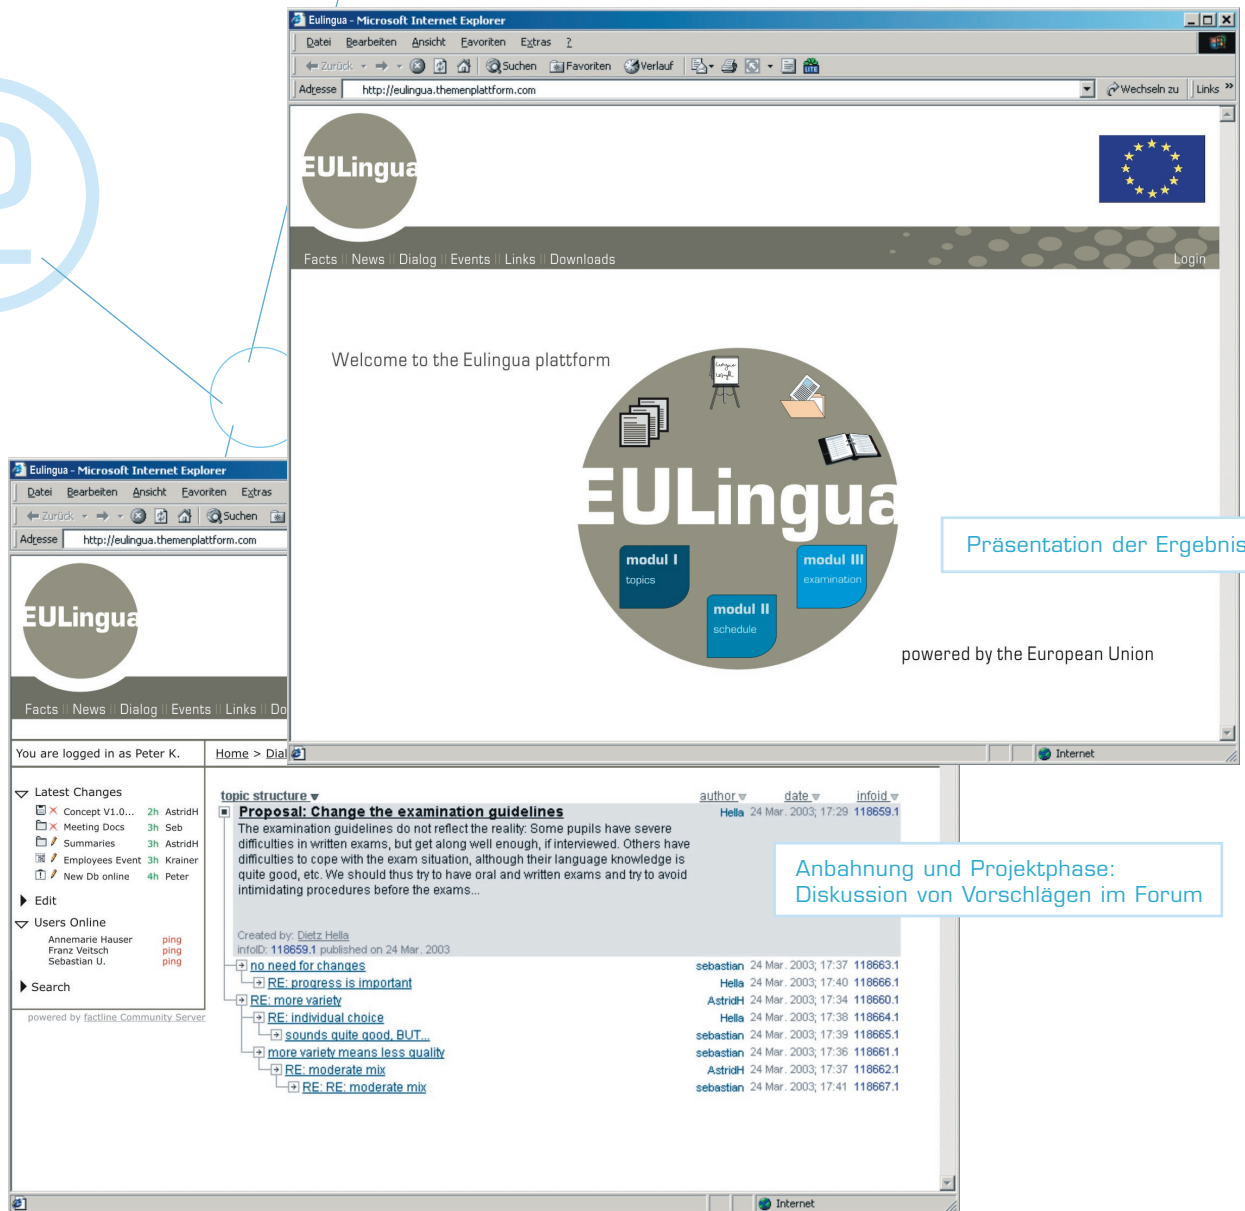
Eulingua - Microsoft Internet Explorer

Datei Bearbeiten Ansicht Favoriten Extras ?

Zurück Suchen Favoriten Verlauf

Adresse http://eulingua.themenplattform.com

Wechseln zu Links

EULingua

Facts || News || Dialog || Events || Links || Downloads

Login

Welcome to the Eulingua plattform

EULingua

modul I topics

modul II schedule

modul III examination

powered by the European Union

Präsentation der Ergebnis

Internet

Eulingua - Microsoft Internet Explorer

Datei Bearbeiten Ansicht Favoriten Extras

Zurück Suchen

Adresse http://eulingua.themenplattform.com

EULingua

Facts || News || Dialog || Events || Links || Do

You are logged in as Peter K.

Home > Dial

Latest Changes

| Concept V1.0... | 2h | AstridH |
|---|---|---|
| Meeting Docs | 3h | Seb |
| Summaries | 3h | AstridH |
| Employees Event | 3h | Krainer |
| New Db online | 4h | Peter |

Edit

Users Online

Annemarie Hauser ping
Franz Veitsch ping
Sebastian U. ping

Search

powered by factline Community Server

topic structure author date infoid

Proposal: Change the examination guidelines Hella 24 Mar. 2003; 17:29 118659.1

The examination guidelines do not reflect the reality: Some pupils have severe difficulties in written exams, but get along well enough, if interviewed. Others have difficulties to cope with the exam situation, although their language knowledge is quite good, etc. We should thus try to have oral and written exams and try to avoid intimidating procedures before the exams...

Created by: Dietz Hella
infoID: 118659.1 published on 24 Mar. 2003

| no need for changes | sebastian | 24 Mar. 2003; 17:37 | 118663.1 |
|---|---|---|---|
| RE: progress is important | Hella | 24 Mar. 2003; 17:40 | 118666.1 |
| RE: more variety | AstridH | 24 Mar. 2003; 17:34 | 118660.1 |
| RE: individual choice | Hella | 24 Mar. 2003; 17:38 | 118664.1 |
| sounds quite good, BUT... | sebastian | 24 Mar. 2003; 17:39 | 118665.1 |
| more variety means less quality | sebastian | 24 Mar. 2003; 17:36 | 118661.1 |
| RE: moderate mix | AstridH | 24 Mar. 2003; 17:37 | 118662.1 |
| RE: RE: moderate mix | sebastian | 24 Mar. 2003; 17:41 | 118667.1 |

Anbahnung und Projektphase:
Diskussion von Vorschlägen im Forum

Internet